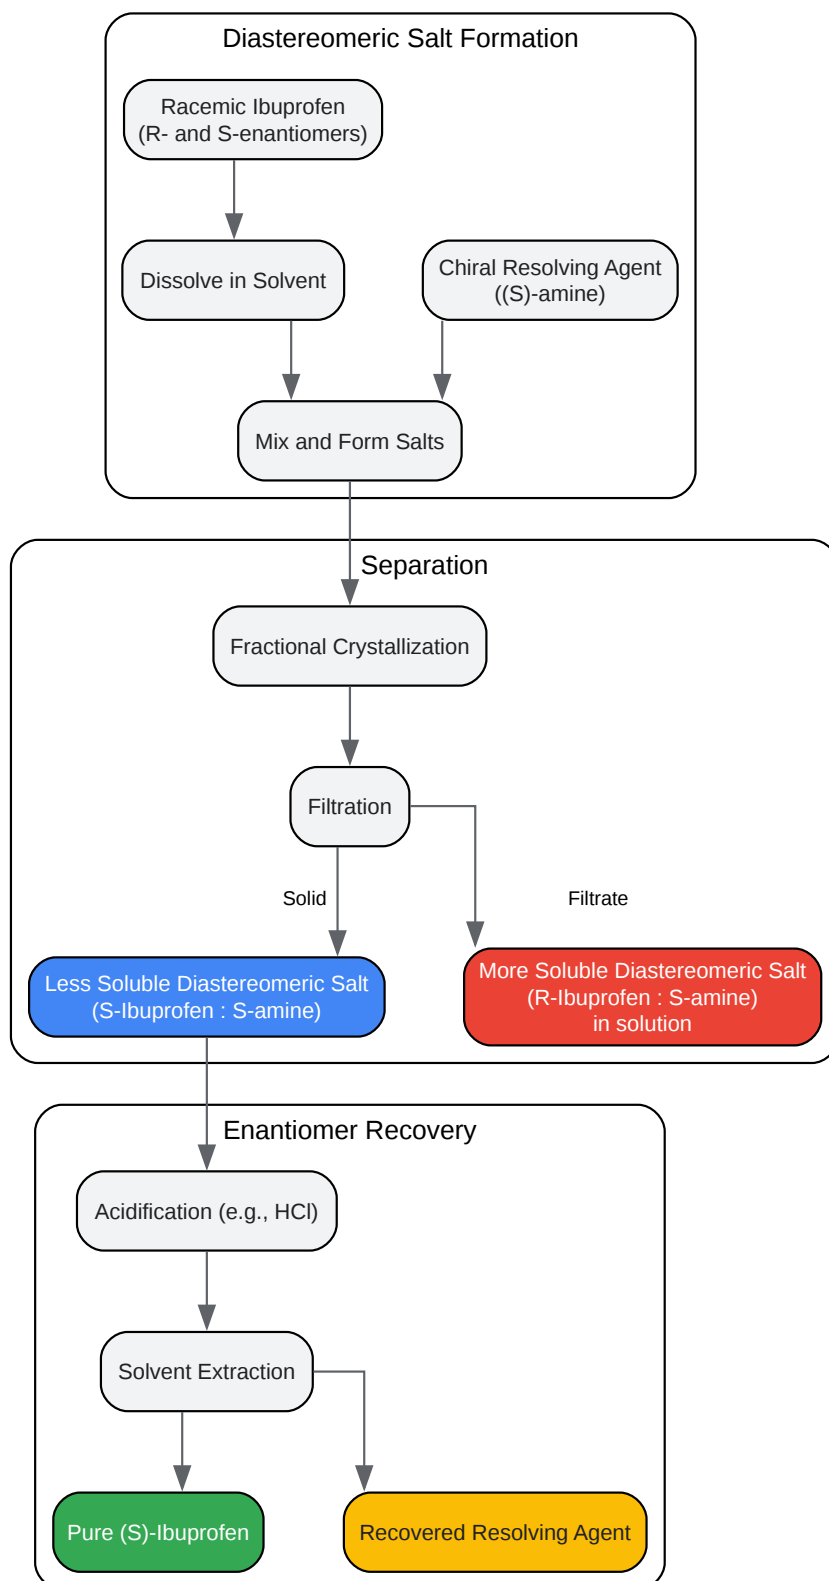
Diastereomeric Salt Formation

Racemic Ibuprofen (R- and S-enantiomers)

Dissolve in Solvent

Chiral Resolving Agent ((S)-amine)

Mix and Form Salts

Separation

Fractional Crystallization

Filtration

Solid

Filtrate

Less Soluble Diastereomeric Salt (S-Ibuprofen : S-amine)

More Soluble Diastereomeric Salt (R-Ibuprofen : S-amine) in solution

Enantiomer Recovery

Acidification (e.g., HCl)

Solvent Extraction

Pure (S)-Ibuprofen

Recovered Resolving Agent